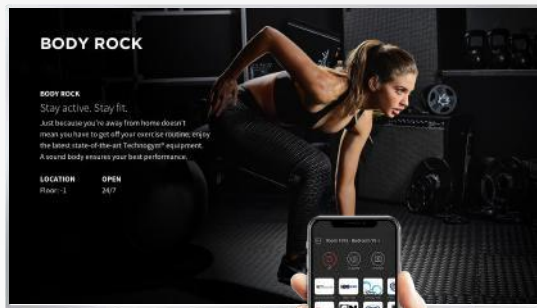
BODY ROCK

BODY ROCK

Stay active. Stay fit.

Just because you're away from home doesn't mean you have to get off your exercise routine; enjoy the latest state-of-the-art Technogym® equipment. A sound body ensures your best performance.

LOCATION
Floor: -1

OPEN
24/7

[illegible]